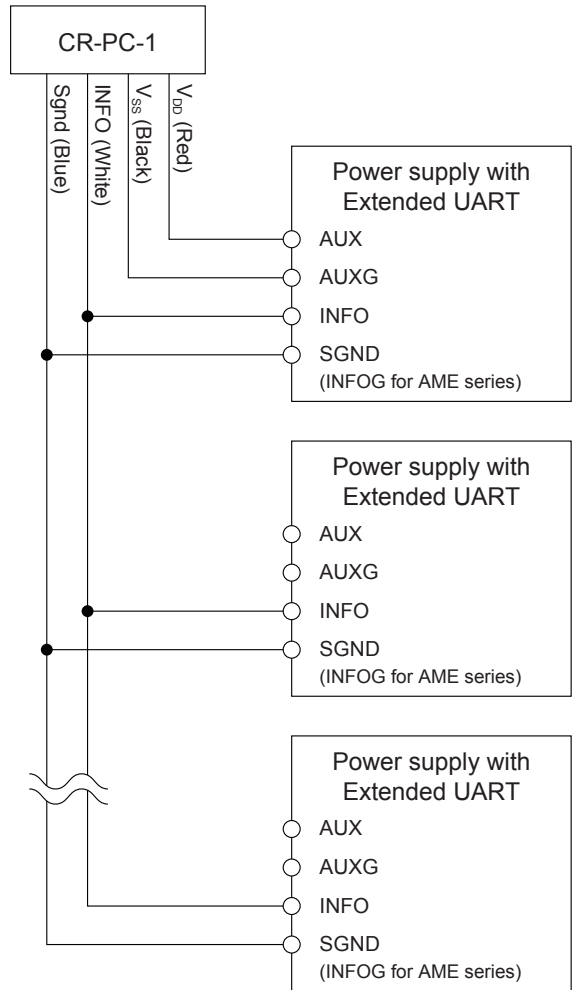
CR-PC-1

Sgnd (Blue)

INFO (White)

$V_{SS}$ (Black)

$V_{DD}$ (Red)

Power supply with Extended UART

AUX

AUXG

INFO

SGND

(INFOG for AME series)

Power supply with Extended UART

AUX

AUXG

INFO

SGND

(INFOG for AME series)

Power supply with Extended UART

AUX

AUXG

INFO

SGND

(INFOG for AME series)